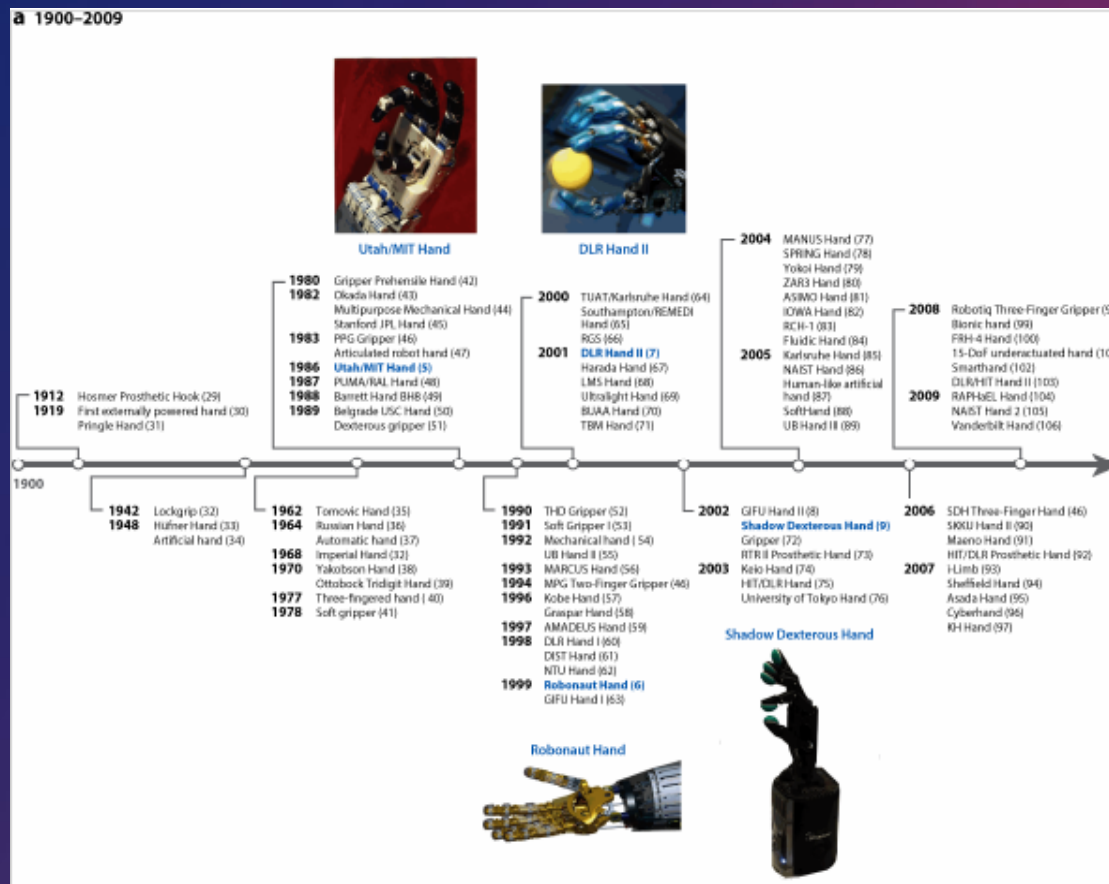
a 1900–2009

Utah/MIT Hand

DLR Hand II

1912 Hosmer Prosthetic Hook (29)
1919 First externally powered hand (30)
Pringle Hand (31)

1980 Gripper Prehensile Hand (42)
1982 Okada Hand (43)
Multipurpose Mechanical Hand (44)
Stanford JPL Hand (45)
1983 PPG Gripper (46)
Articulated robot hand (47)
1986 Utah/MIT Hand (5)
1987 PUMA/RAL Hand (48)
1988 Barrett Hand BH8 (49)
1989 Belgrade USC Hand (50)
Dexterous gripper (51)

2000 TUAT/Karlsruhe Hand (64)
Southampton/REMEDI Hand (65)
RGS (66)
2001 DLR Hand II (7)
Harada Hand (67)
LMS Hand (68)
Ultralight Hand (69)
BUAA Hand (70)
TBM Hand (71)

2004 MANUS Hand (77)
SPRING Hand (78)
Yokoi Hand (79)
ZAR3 Hand (80)
ASIMO Hand (81)
IOWA Hand (82)
RCH-1 (83)
Fluidic Hand (84)
2005 Karlsruhe Hand (85)
NAIST Hand (86)
Human-like artificial hand (87)
SoftHand (88)
UB Hand III (89)

2008 Robotiq Three-Finger Gripper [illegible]
Bionic hand (99)
FRH-4 Hand (100)
15-DoF underactuated hand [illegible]
Smarthand (102)
DLR/HIT Hand II (103)
2009 RAPHaEL Hand (104)
NAIST Hand 2 (105)
Vanderbilt Hand (106)

1900

1942 Lockgrip (32)
1948 Hüfner Hand (33)
Artificial hand (34)

1962 Tomovic Hand (35)
1964 Russian Hand (36)
Automatic hand (37)
1968 Imperial Hand (32)
1970 Yakobson Hand (38)
Ottobock Tridigit Hand (39)
1977 Three-fingered hand (40)
1978 Soft gripper (41)

1990 THO Gripper (52)
1991 Soft Gripper I (53)
1992 Mechanical hand (54)
UB Hand II (55)
1993 MARCUS Hand (56)
1994 MPG Two-Finger Gripper (46)
1996 Kobe Hand (57)
Graspar Hand (58)
1997 AMADEUS Hand (59)
1998 DLR Hand I (60)
DIST Hand (61)
NTU Hand (62)
1999 Robonaut Hand (6)
GIFU Hand I (63)

2002 GIFU Hand II (8)
Shadow Dexterous Hand (9)
Gripper (72)
RTR II Prosthetic Hand (73)
2003 Keio Hand (74)
HIT/DLR Hand (75)
University of Tokyo Hand (76)

2006 SDH Three-Finger Hand (46)
SKKU Hand II (90)
Maeno Hand (91)
HIT/DLR Prosthetic Hand (92)
2007 i-Limb (93)
Sheffield Hand (94)
Asada Hand (95)
Cyberhand (96)
KH Hand (97)

Shadow Dexterous Hand

Robonaut Hand